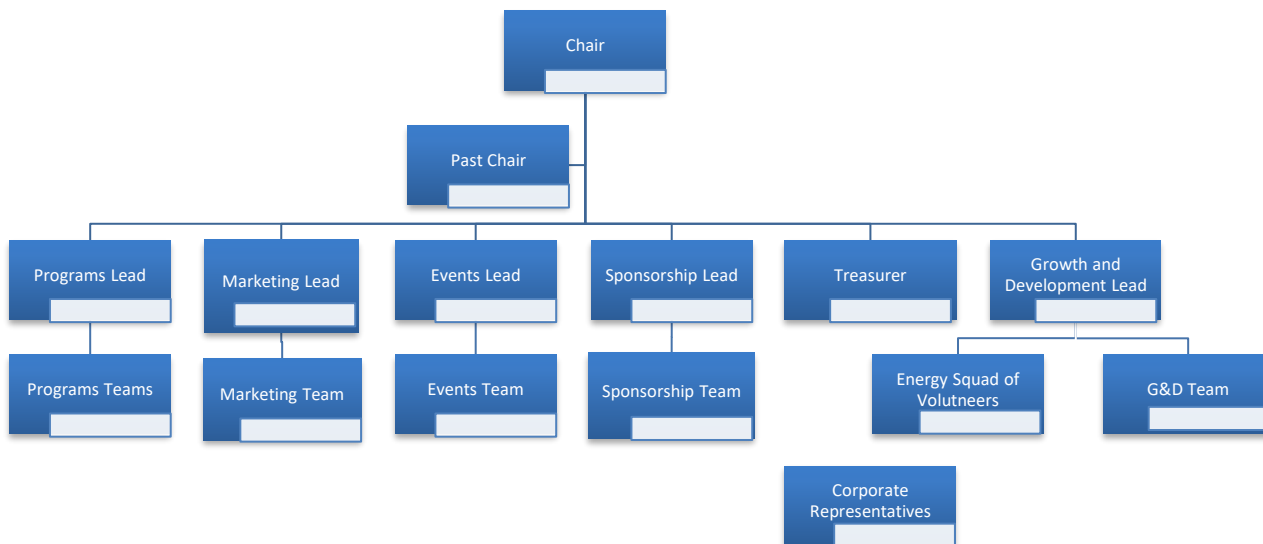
Chair

Past Chair

Programs Lead

Marketing Lead

Events Lead

Sponsorship Lead

Treasurer

Growth and Development Lead

Programs Teams

Marketing Team

Events Team

Sponsorship Team

Energy Squad of Volutneers

G&D Team

Corporate Representatives